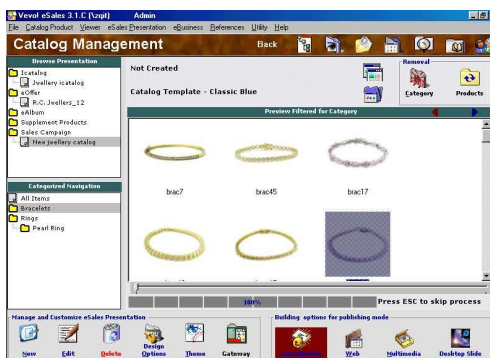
Vevo! eSales 3.1.C (\zqit) Admin

File Catalog Product Viewer eSales Presentation eBusiness References Utility Help

Catalog Management

Back

Browse Presentation

icatalog

Jwellery icatalog

eOffer

R.C. Jwellers_12

eAlbum

Supplement Products

Sales Campaign

New jwellery catalog

Not Created

Catalog Template - Classic Blue

Removal

Category

Products

Preview Filtered for Category

brac7

brac45

brac17

Categorized Navigation

All Items

Bracelets

Rings

Pearl Ring

100%

Press ESC to skip process

Manage and Customize eSales Presentation

New

Edit

Delete

Design Options

Theme

Gateway

Building options for publishing mode

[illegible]

Web

Multimedia

Desktop Slide